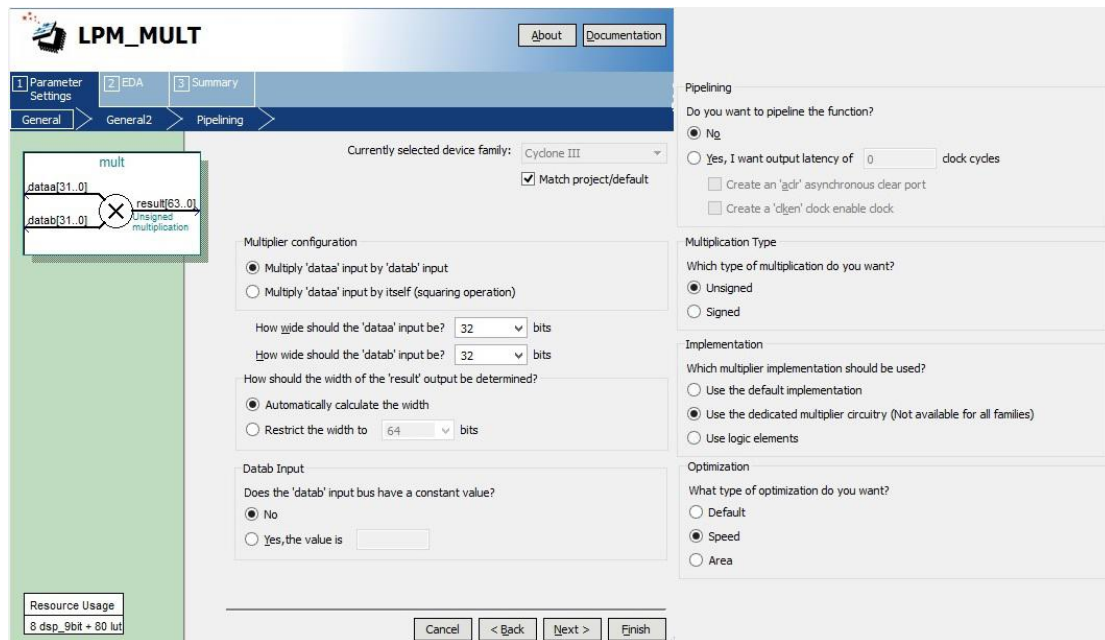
LPM_MULT

About Documentation

1 Parameter Settings 2 EDA 3 Summary

General General2 Pipelining

mult
dataa[31..0]
datab[31..0]
result[63..0]
Unsigned multiplication

Currently selected device family: Cyclone III
Match project/default

Multiplier configuration
Multiply 'dataa' input by 'datab' input
Multiply 'dataa' input by itself (squaring operation)

How wide should the 'dataa' input be? 32 bits
How wide should the 'datab' input be? 32 bits

How should the width of the 'result' output be determined?
Automatically calculate the width
Restrict the width to 64 bits

Datab Input
Does the 'datab' input bus have a constant value?
No
Yes, the value is

Resource Usage
8 dsp_9bit + 80 lut

Cancel < Back Next > Finish

Pipelining
Do you want to pipeline the function?
No
Yes, I want output latency of 0 clock cycles
Create an 'aclr' asynchronous clear port
Create a 'clken' clock enable clock

Multiplication Type
Which type of multiplication do you want?
Unsigned
Signed

Implementation
Which multiplier implementation should be used?
Use the default implementation
Use the dedicated multiplier circuitry (Not available for all families)
Use logic elements

Optimization
What type of optimization do you want?
Default
Speed
Area